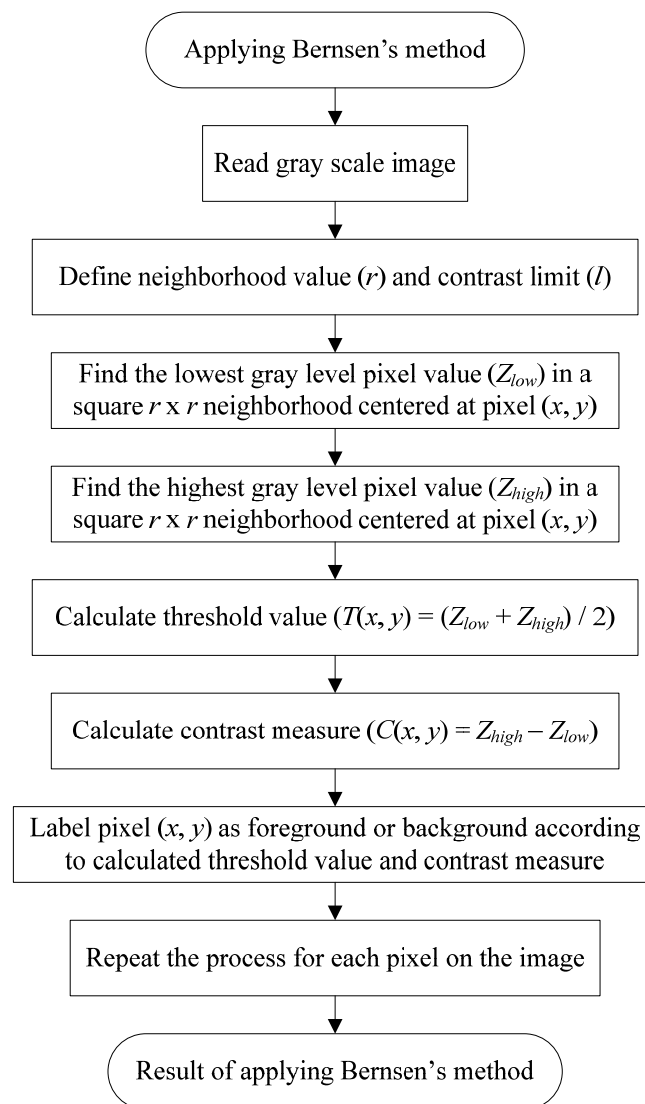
Applying Bernsen's method

Read gray scale image

Define neighborhood value ($r$) and contrast limit ($l$)

Find the lowest gray level pixel value ($Z_{low}$) in a square $r$ x $r$ neighborhood centered at pixel ($x$, $y$)

Find the highest gray level pixel value ($Z_{high}$) in a square $r$ x $r$ neighborhood centered at pixel ($x$, $y$)

Calculate threshold value ($T(x, y) = (Z_{low} + Z_{high}) / 2$)

Calculate contrast measure ($C(x, y) = Z_{high} - Z_{low}$)

Label pixel ($x$, $y$) as foreground or background according to calculated threshold value and contrast measure

Repeat the process for each pixel on the image

Result of applying Bernsen's method